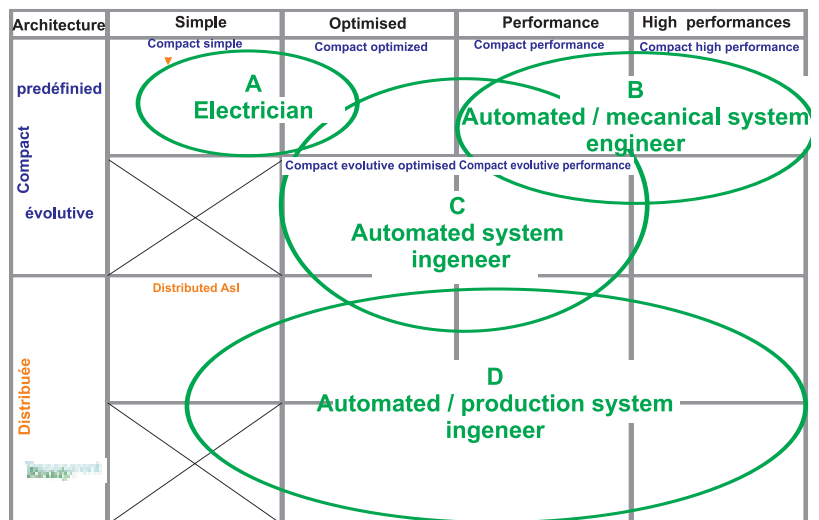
| Architecture | Simple | Optimised | Performance | High performances |
|---|---|---|---|---|
| Compact predéfinied | Compact simple | Compact optimized | Compact performance | Compact high performance |
| Compact évolutive | | Compact evolutive optimised | Compact evolutive performance | |
| Distribuée | Distributed AsI | | | |
| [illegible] | | | | |

A
Electrician

B
Automated / mecanical system engineer

C
Automated system ingeneer

D
Automated / production system ingeneer